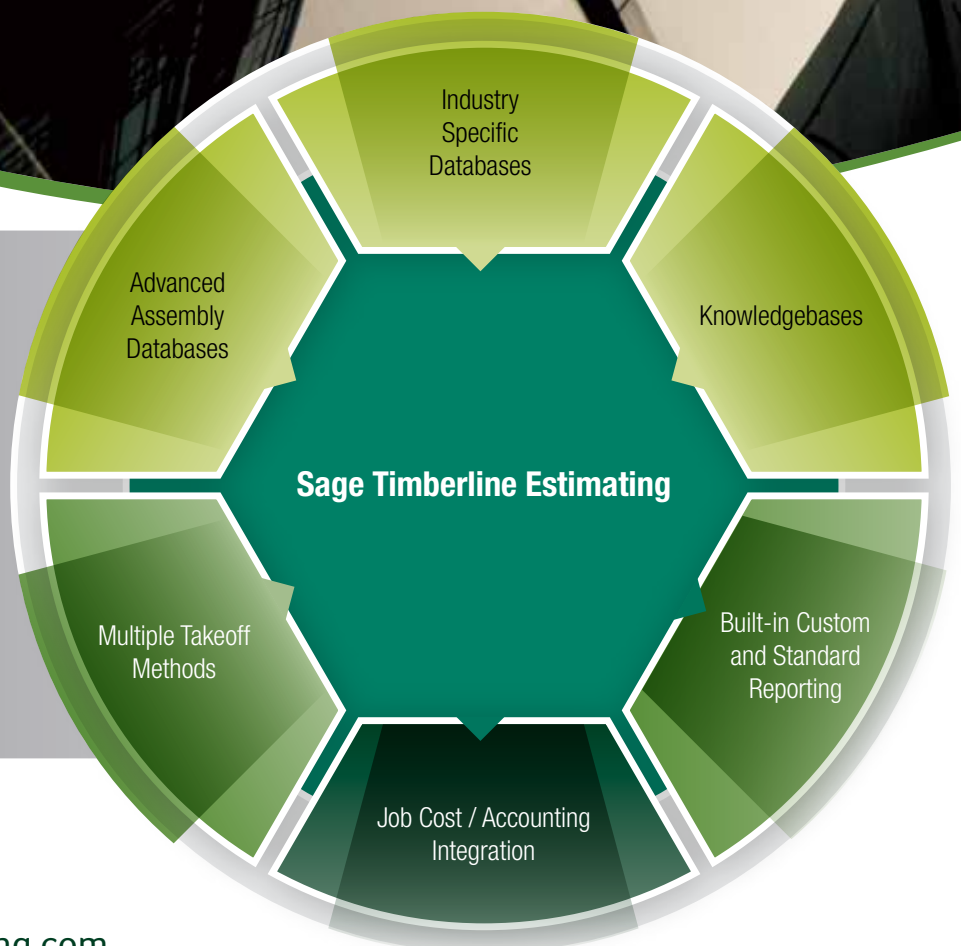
Industry Specific Databases

Knowledgebases

Built-in Custom and Standard Reporting

Job Cost / Accounting Integration

Multiple Takeoff Methods

Advanced Assembly Databases

Sage Timberline Estimating

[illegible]ng.com